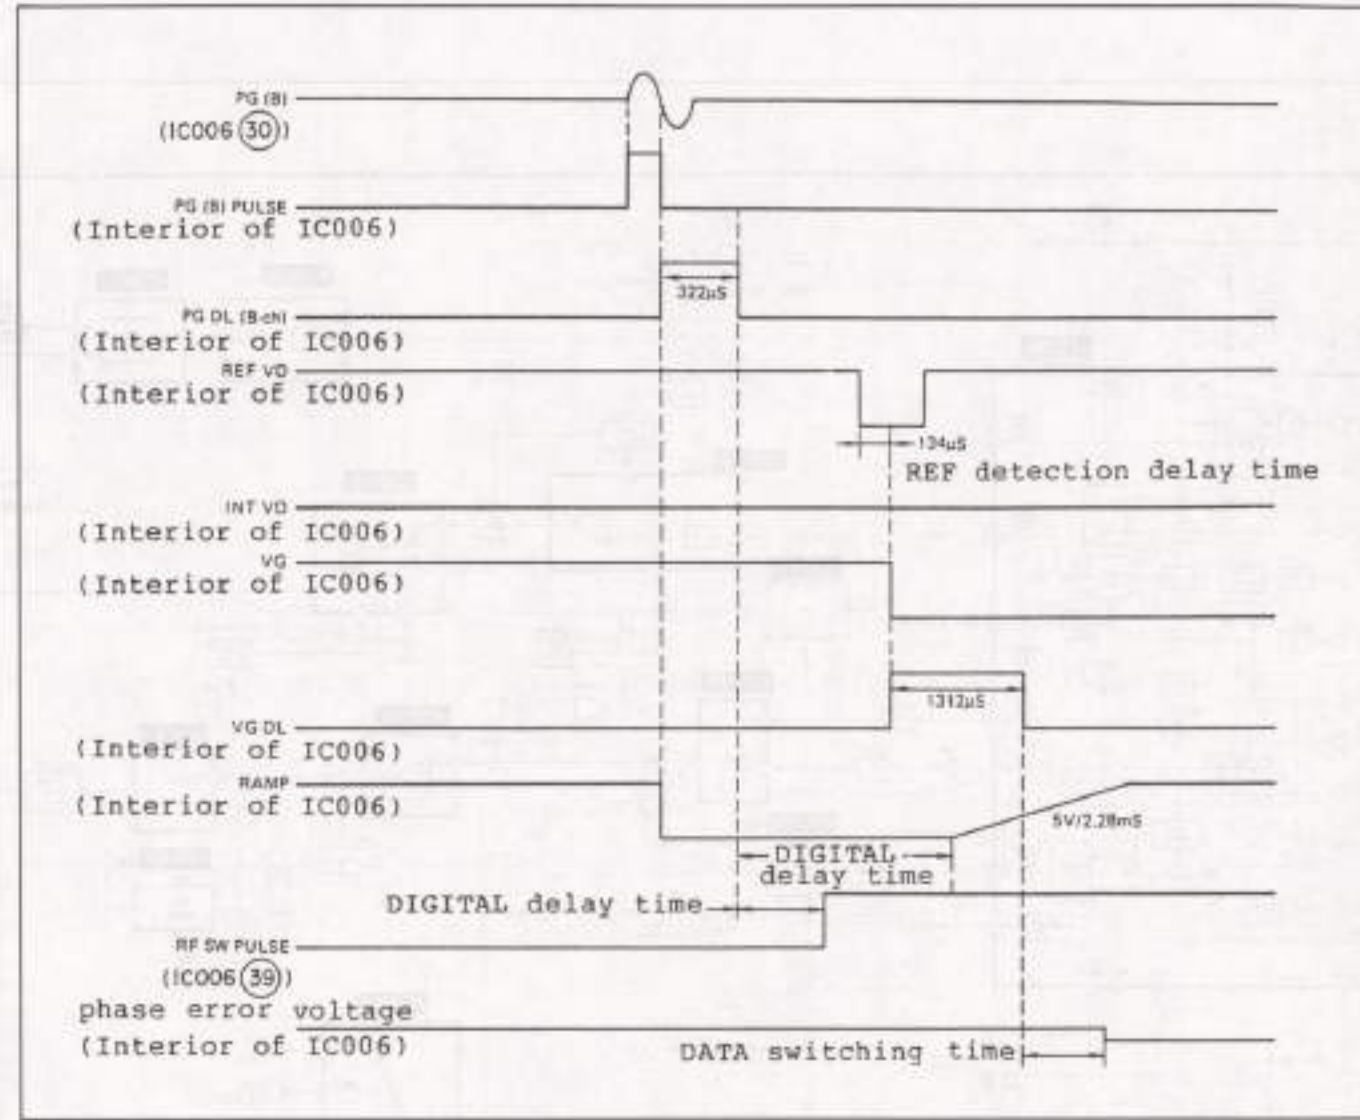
PG (B)
(IC006 (30))

PG (B) PULSE
(Interior of IC006)

322μS

PG DL (B-ch)
(Interior of IC006)

REF VD
(Interior of IC006)

134μS
REF detection delay time

INT VD
(Interior of IC006)

VG
(Interior of IC006)

1312μS

VG DL
(Interior of IC006)

RAMP
(Interior of IC006)

5V/2.28mS

DIGITAL delay time

DIGITAL delay time

RF SW PULSE
(IC006 (39))

phase error voltage
(Interior of IC006)

DATA switching time